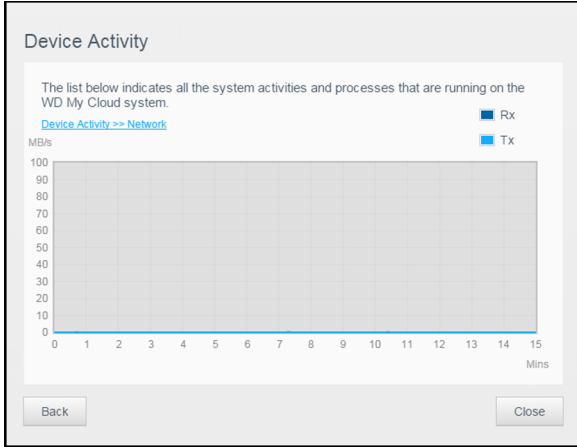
Device Activity

The list below indicates all the system activities and processes that are running on the WD My Cloud system.

Device Activity >> Network

Rx
Tx

MB/s
100
90
80
70
60
50
40
30
20
10
0
0 1 2 3 4 5 6 7 8 9 10 11 12 13 14 15
Mins

Back
Close